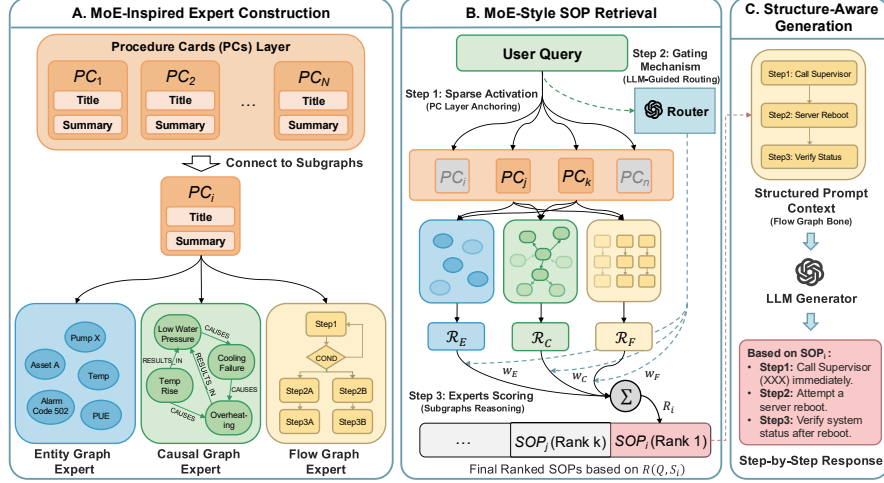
A. MoE-Inspired Expert Construction

Procedure Cards (PCs) Layer

$PC_1$
Title
Summary

$PC_2$
Title
Summary

…

$PC_N$
Title
Summary

Connect to Subgraphs

$PC_i$
Title
Summary

Pump X
Asset A
Temp
Alarm Code 502
PUE

Low Water Pressure
CAUSES
Cooling Failure
RESULTS_IN
RESULTS_IN
Temp Rise
CAUSES
CAUSES
Overheating

Step1
COND
Step2A
Step2B
Step3A
Step3B

Entity Graph Expert

Causal Graph Expert

Flow Graph Expert

B. MoE-Style SOP Retrieval

User Query

Step 2: Gating Mechanism
(LLM-Guided Routing)

Step 1: Sparse Activation
(PC Layer Anchoring)

Router

$PC_i$ $PC_j$ $PC_k$ $PC_n$

$\mathcal{R}_E$ $\mathcal{R}_C$ $\mathcal{R}_F$

$w_E$ $w_C$ $w_F$

Step 3: Experts Scoring
(Subgraphs Reasoning)

$\Sigma$

$R_i$

… $SOP_j$ (Rank k) $SOP_i$ (Rank 1)

Final Ranked SOPs based on $R(Q, S_i)$

C. Structure-Aware Generation

Step1: Call Supervisor
Step2: Server Reboot
Step3: Verify Status

Structured Prompt Context
(Flow Graph Bone)

LLM Generator

Based on $SOP_i$ :
• Step1: Call Supervisor (XXX) immediately.
• Step2: Attempt a server reboot.
• Step3: Verify system status after reboot.

Step-by-Step Response